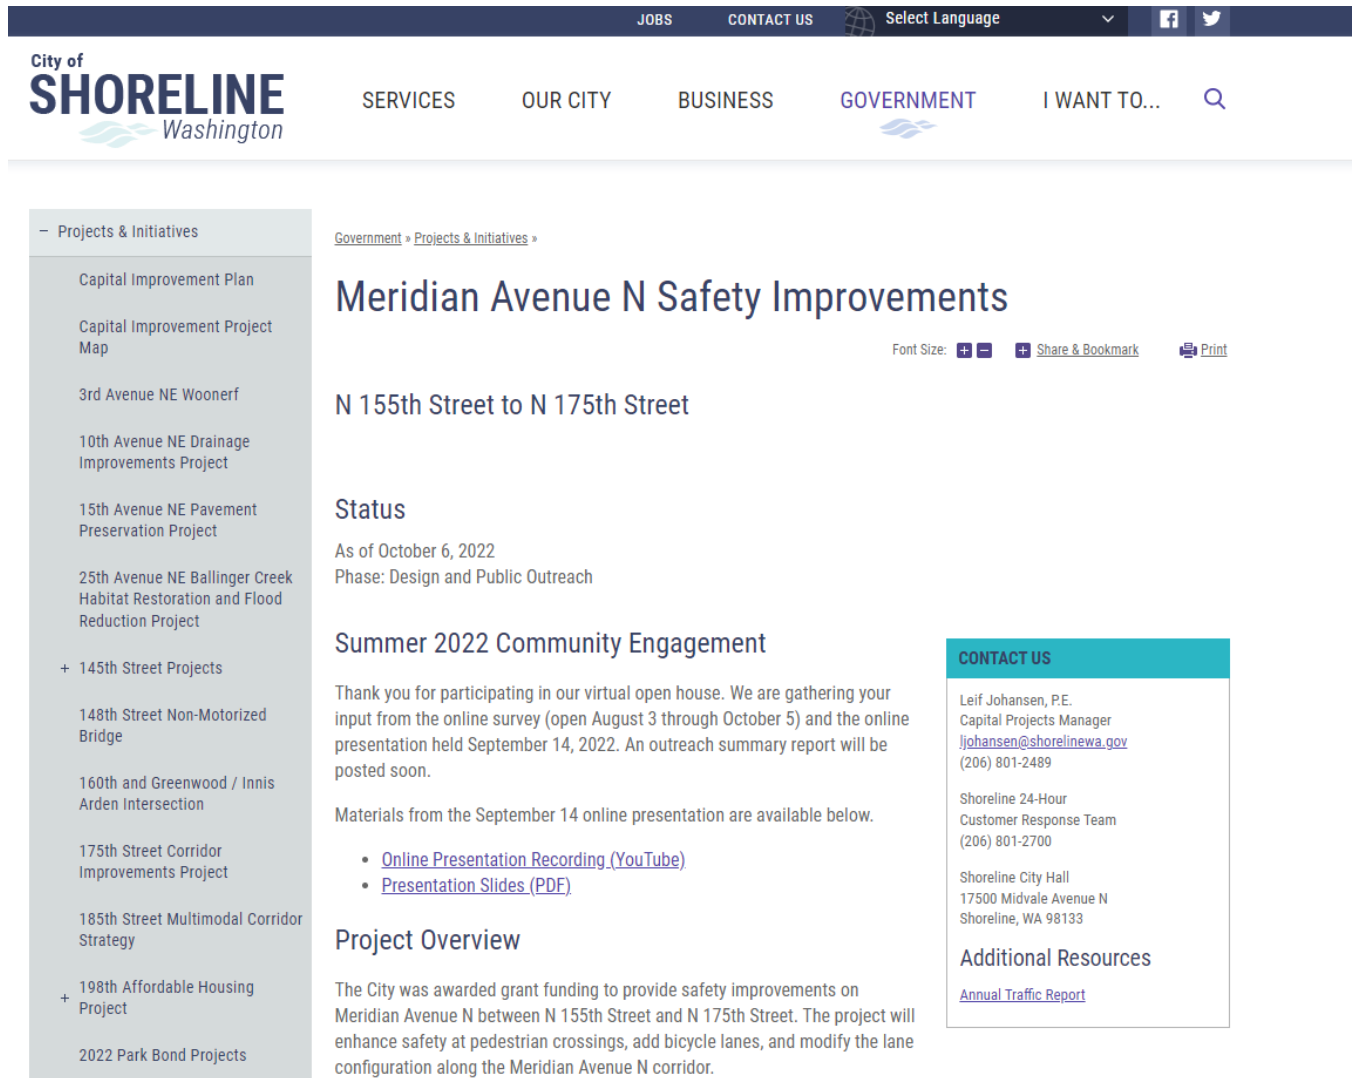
JOBS CONTACT US Select Language

City of SHORELINE Washington

SERVICES OUR CITY BUSINESS GOVERNMENT I WANT TO...

− Projects & Initiatives

Capital Improvement Plan

Capital Improvement Project Map

3rd Avenue NE Woonerf

10th Avenue NE Drainage Improvements Project

15th Avenue NE Pavement Preservation Project

25th Avenue NE Ballinger Creek Habitat Restoration and Flood Reduction Project

+ 145th Street Projects

148th Street Non-Motorized Bridge

160th and Greenwood / Innis Arden Intersection

175th Street Corridor Improvements Project

185th Street Multimodal Corridor Strategy

+ 198th Affordable Housing Project

2022 Park Bond Projects

Government » Projects & Initiatives »

Meridian Avenue N Safety Improvements

Font Size: + − + Share & Bookmark Print

N 155th Street to N 175th Street

Status

As of October 6, 2022
Phase: Design and Public Outreach

Summer 2022 Community Engagement

Thank you for participating in our virtual open house. We are gathering your input from the online survey (open August 3 through October 5) and the online presentation held September 14, 2022. An outreach summary report will be posted soon.

Materials from the September 14 online presentation are available below.

- Online Presentation Recording (YouTube)
- Presentation Slides (PDF)

Project Overview

The City was awarded grant funding to provide safety improvements on Meridian Avenue N between N 155th Street and N 175th Street. The project will enhance safety at pedestrian crossings, add bicycle lanes, and modify the lane configuration along the Meridian Avenue N corridor.

CONTACT US

Leif Johansen, P.E.
Capital Projects Manager
ljohansen@shorelinewa.gov
(206) 801-2489

Shoreline 24-Hour
Customer Response Team
(206) 801-2700

Shoreline City Hall
17500 Midvale Avenue N
Shoreline, WA 98133

Additional Resources

Annual Traffic Report